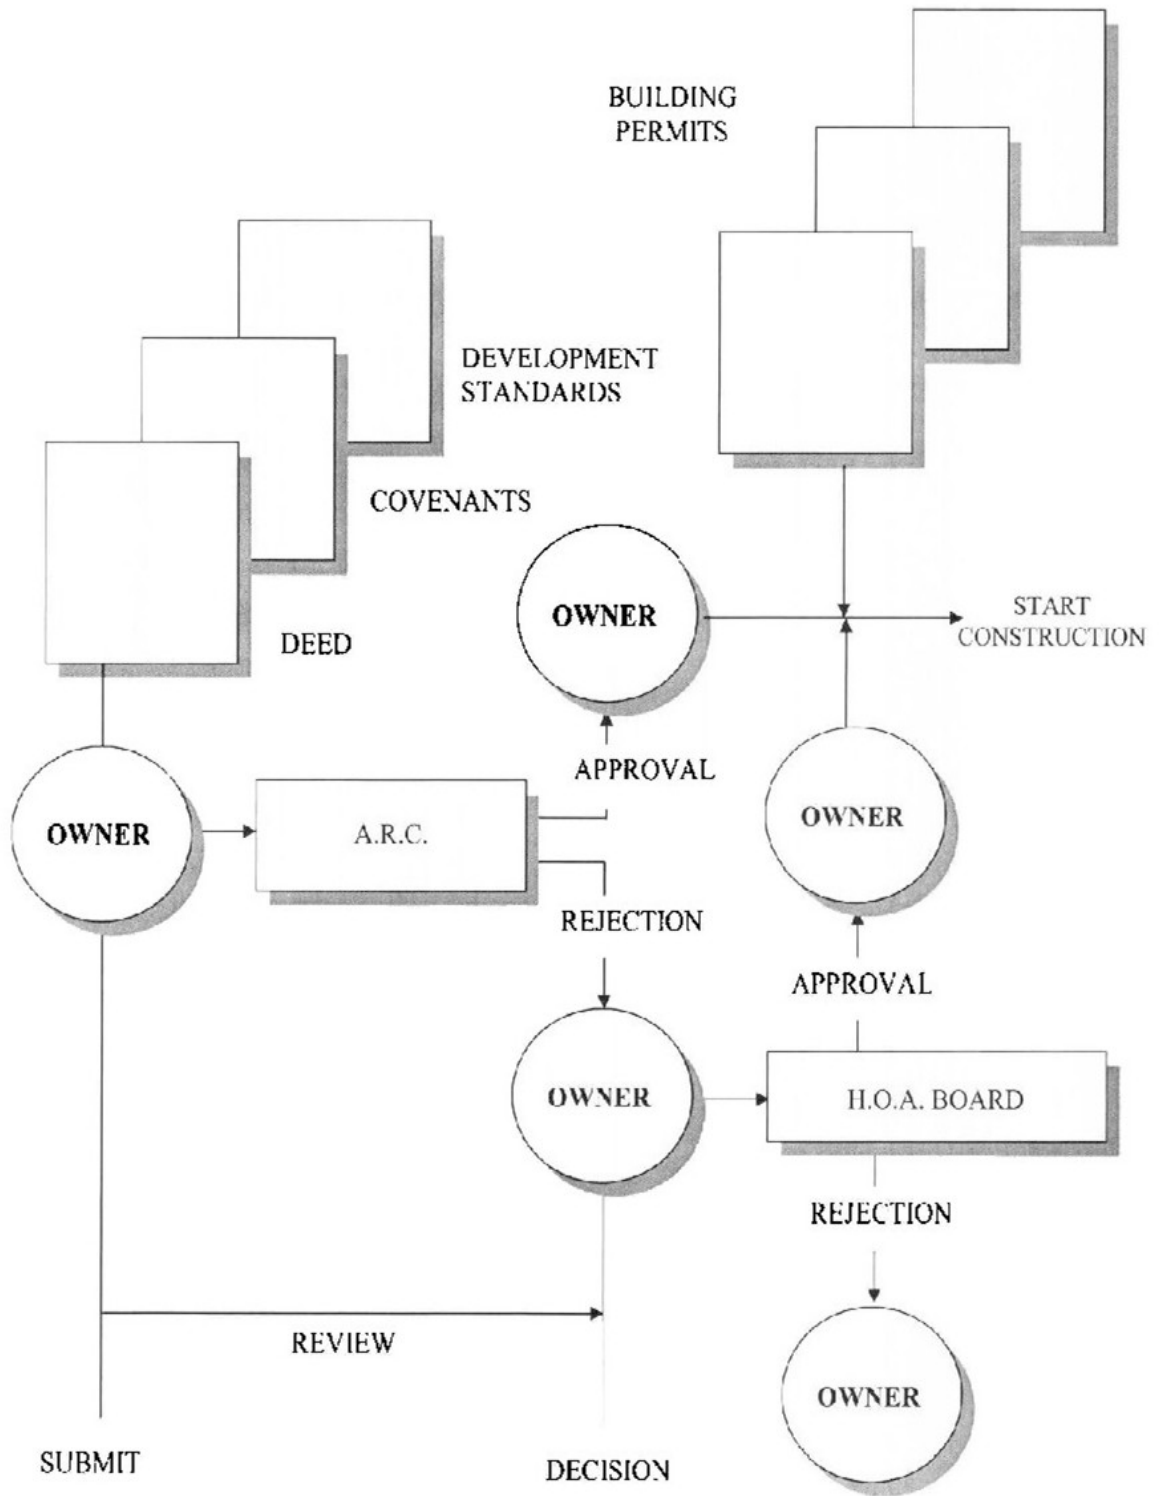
BUILDING PERMITS

DEVELOPMENT STANDARDS

COVENANTS

DEED

OWNER

START CONSTRUCTION

APPROVAL

OWNER

A.R.C.

OWNER

REJECTION

APPROVAL

OWNER

H.O.A. BOARD

REJECTION

REVIEW

OWNER

SUBMIT

DECISION